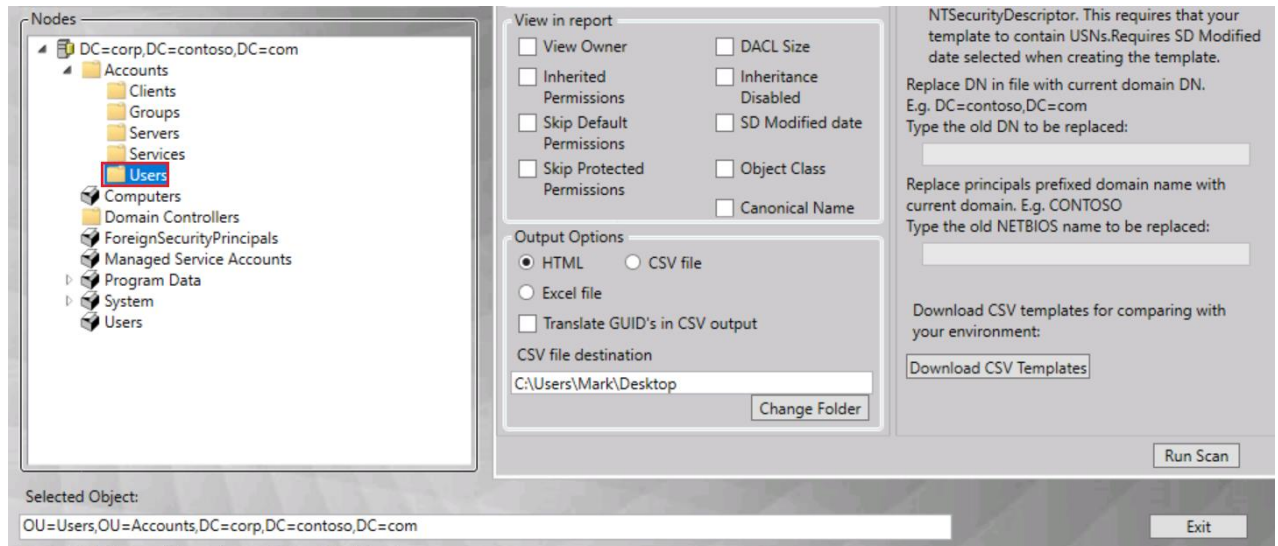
Nodes

DC=corp,DC=contoso,DC=com
Accounts
Clients
Groups
Servers
Services
Users
Computers
Domain Controllers
ForeignSecurityPrincipals
Managed Service Accounts
Program Data
System
Users

View in report
View Owner
DACL Size
Inherited Permissions
Inheritance Disabled
Skip Default Permissions
SD Modified date
Skip Protected Permissions
Object Class
Canonical Name

Output Options
HTML
CSV file
Excel file
Translate GUID's in CSV output
CSV file destination
C:\Users\Mark\Desktop
Change Folder

NTSecurityDescriptor. This requires that your template to contain USNs.Requires SD Modified date selected when creating the template.
Replace DN in file with current domain DN.
E.g. DC=contoso,DC=com
Type the old DN to be replaced:

Replace principals prefixed domain name with current domain. E.g. CONTOSO
Type the old NETBIOS name to be replaced:

Download CSV templates for comparing with your environment:
Download CSV Templates

Run Scan

Selected Object:
OU=Users,OU=Accounts,DC=corp,DC=contoso,DC=com
Exit